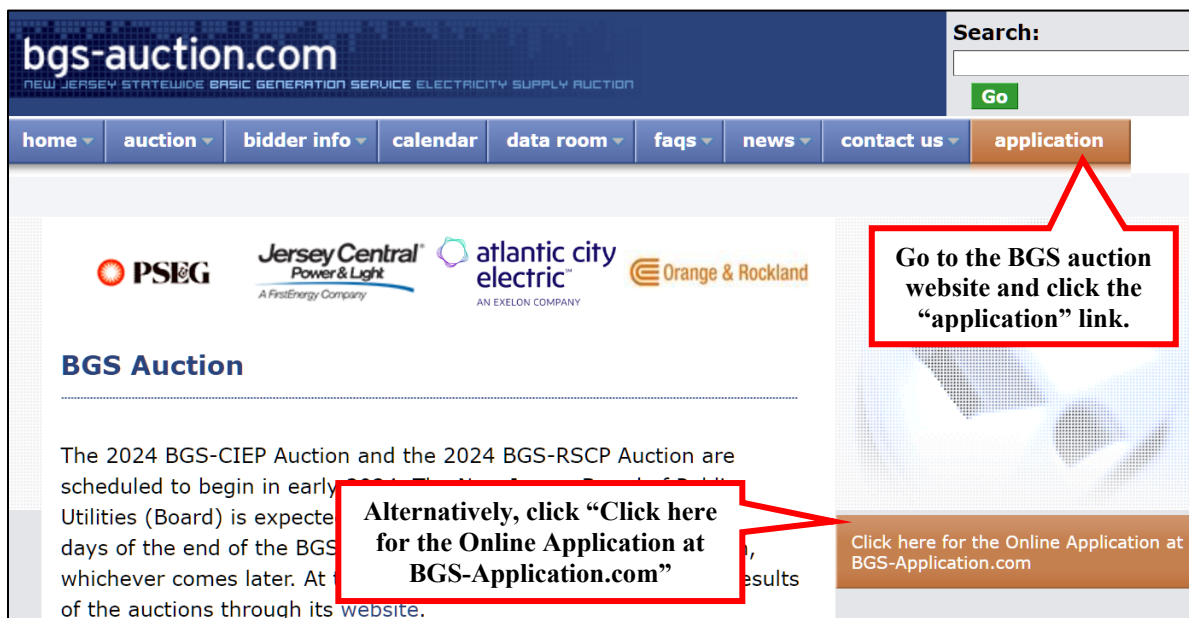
bgs-auction.com
NEW JERSEY STATEWIDE BASIC GENERATION SERVICE ELECTRICITY SUPPLY AUCTION

Search:
Go

home auction bidder info calendar data room faqs news contact us application

PSEG
Jersey Central Power & Light
A FirstEnergy Company
atlantic city electric
AN EXELON COMPANY
Orange & Rockland

Go to the BGS auction website and click the "application" link.

BGS Auction

The 2024 BGS-CIEP Auction and the 2024 BGS-RSCP Auction are scheduled to begin in early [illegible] Utilities (Board) is expecte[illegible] days of the end of the BGS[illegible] whichever comes later. At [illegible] results of the auctions through its website.

Alternatively, click "Click here for the Online Application at BGS-Application.com"

Click here for the Online Application at BGS-Application.com